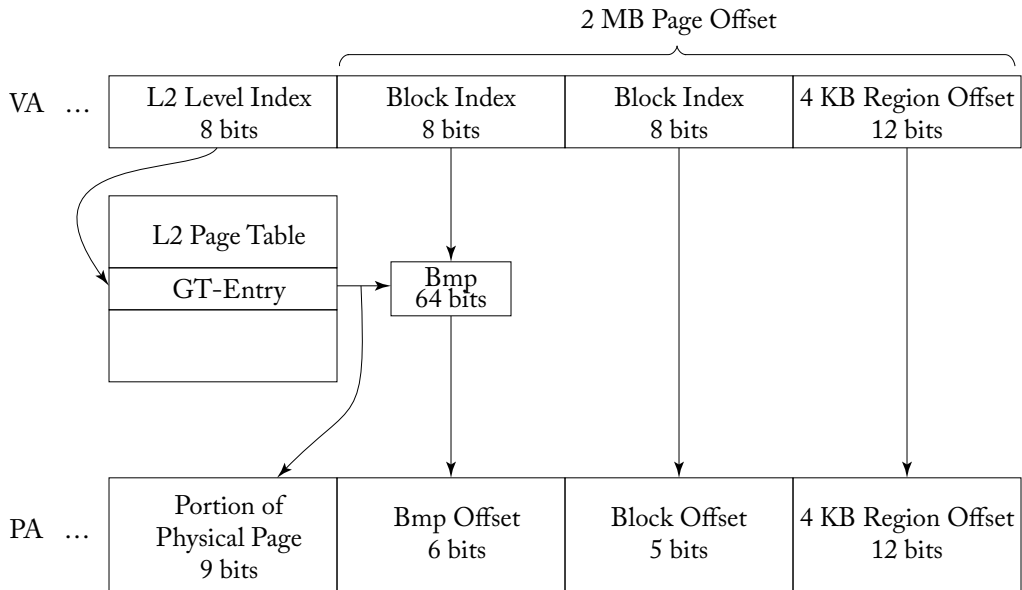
2 MB Page Offset

VA …

L2 Level Index
8 bits

Block Index
8 bits

Block Index
8 bits

4 KB Region Offset
12 bits

L2 Page Table

GT-Entry

Bmp
64 bits

PA …

Portion of
Physical Page
9 bits

Bmp Offset
6 bits

Block Offset
5 bits

4 KB Region Offset
12 bits